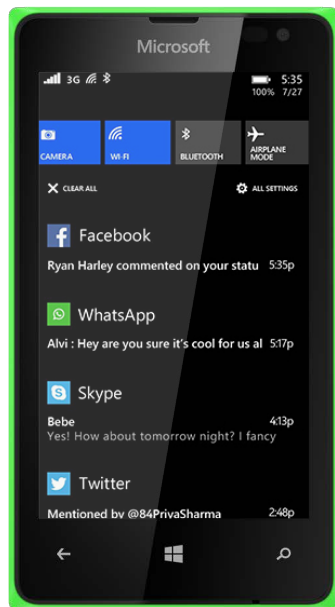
Microsoft

3G

5:35
100% 7/27

CAMERA
WI-FI
BLUETOOTH
AIRPLANE MODE

CLEAR ALL
ALL SETTINGS

Facebook
Ryan Harley commented on your statu 5:35p

WhatsApp
Alvi : Hey are you sure it's cool for us al 5:17p

Skype
Bebe 4:13p
Yes! How about tomorrow night? I fancy

Twitter
Mentioned by @84PriyaSharma 2:48p